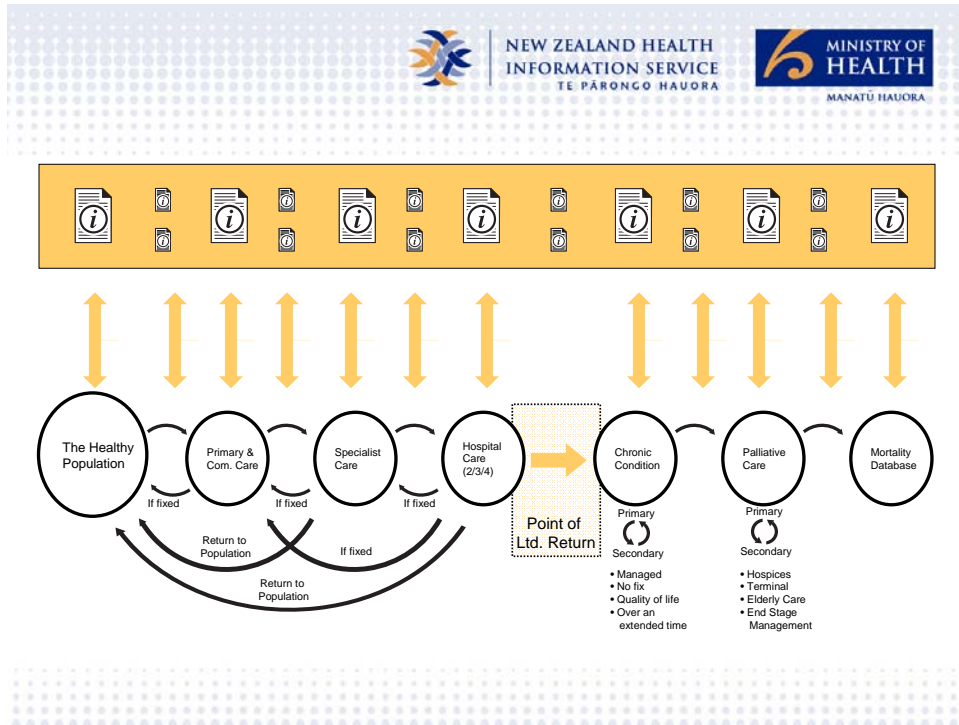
NEW ZEALAND HEALTH INFORMATION SERVICE
TE PĀRONGO HAUORA

MINISTRY OF HEALTH
MANATŪ HAUORA

The Healthy Population

Primary & Com. Care

Specialist Care

Hospital Care (2/3/4)

Point of Ltd. Return

Chronic Condition

Palliative Care

Mortality Database

If fixed

If fixed

If fixed

Return to Population

If fixed

Return to Population

Primary
Secondary

• Managed
• No fix
• Quality of life
• Over an extended time

Primary
Secondary

• Hospices
• Terminal
• Elderly Care
• End Stage Management